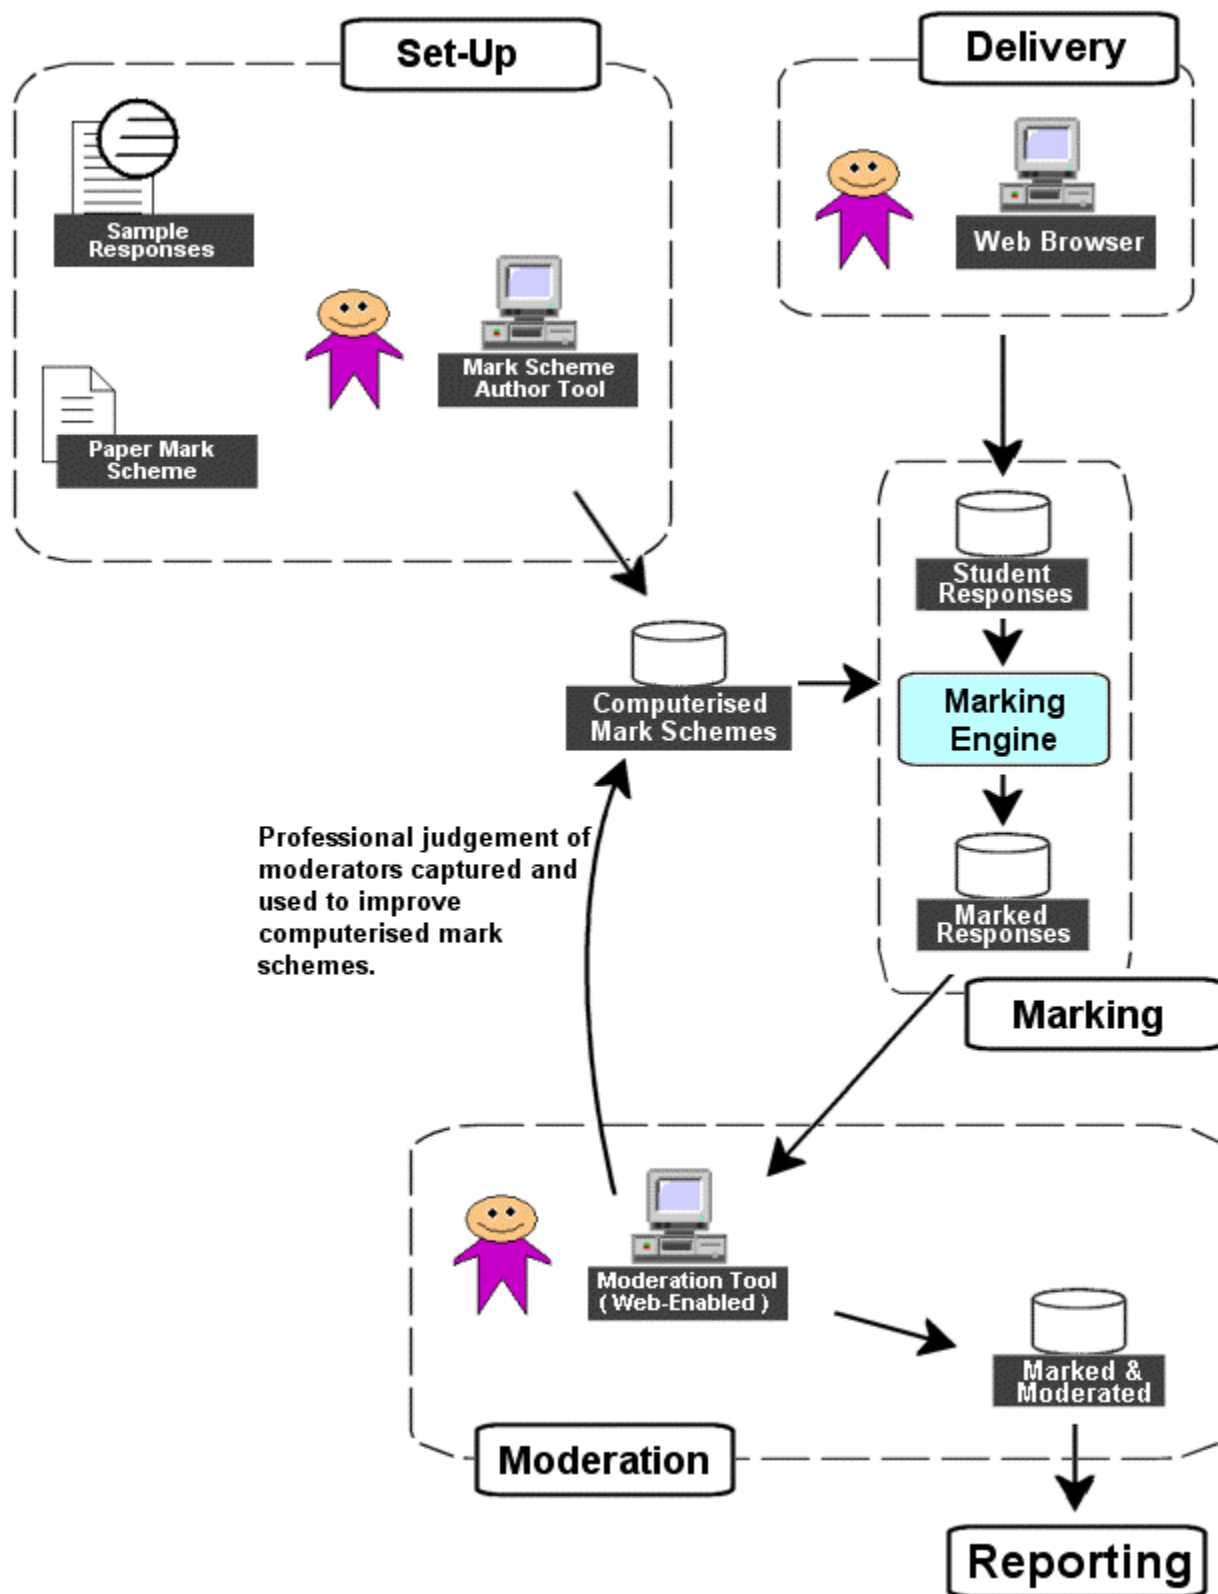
Set-Up

Sample Responses

Paper Mark Scheme

Mark Scheme Author Tool

Delivery

Web Browser

Student Responses

Marking Engine

Marked Responses

Marking

Computerised Mark Schemes

Professional judgement of moderators captured and used to improve computerised mark schemes.

Moderation Tool (Web-Enabled)

Marked & Moderated

Moderation

Reporting